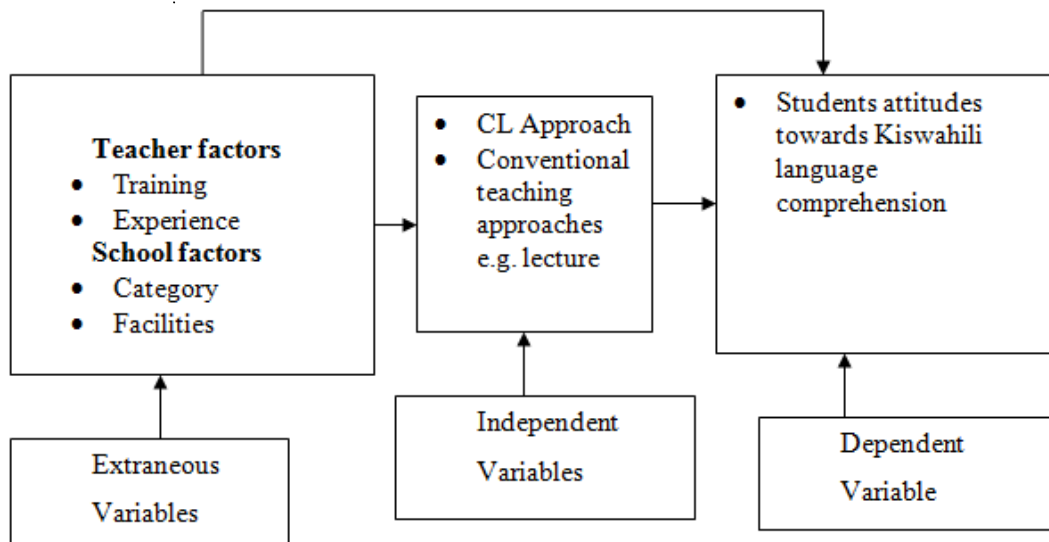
**Teacher factors**
- Training
- Experience

**School factors**
- Category
- Facilities

- CL Approach
- Conventional teaching approaches e.g. lecture

- Students attitudes towards Kiswahili language comprehension

Extraneous Variables

Independent Variables

Dependent Variable